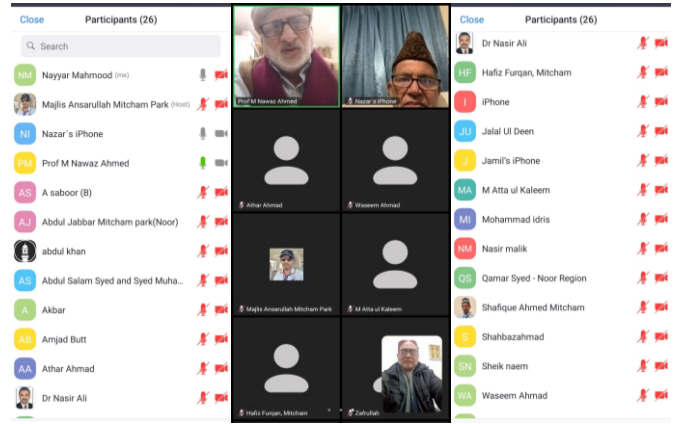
Close Participants (26)

Search

NM Nayyar Mahmood (me)
Majlis Ansarullah Mitcham Park (Host)
NI Nazar´s iPhone
PM Prof M Nawaz Ahmed
AS A saboor (B)
AJ Abdul Jabbar Mitcham park(Noor)
abdul khan
AS Abdul Salam Syed and Syed Muha...
A Akbar
AB Amjad Butt
AA Athar Ahmad
Dr Nasir Ali

Prof M Nawaz Ahmed
Nazar's iPhone
Athar Ahmad
Waseem Ahmad
Majlis Ansarullah Mitcham Park
M Atta ul Kaleem
Hafiz Furqan, Mitcham
Zafrullah

Close Participants (26)

Dr Nasir Ali
HF Hafiz Furqan, Mitcham
I iPhone
JU Jalal Ul Deen
J Jamil's iPhone
MA M Atta ul Kaleem
MI Mohammad idris
NM Nasir malik
QS Qamar Syed - Noor Region
Shafique Ahmed Mitcham
S Shahbazahmad
SN Sheik naem
WA Waseem Ahmad